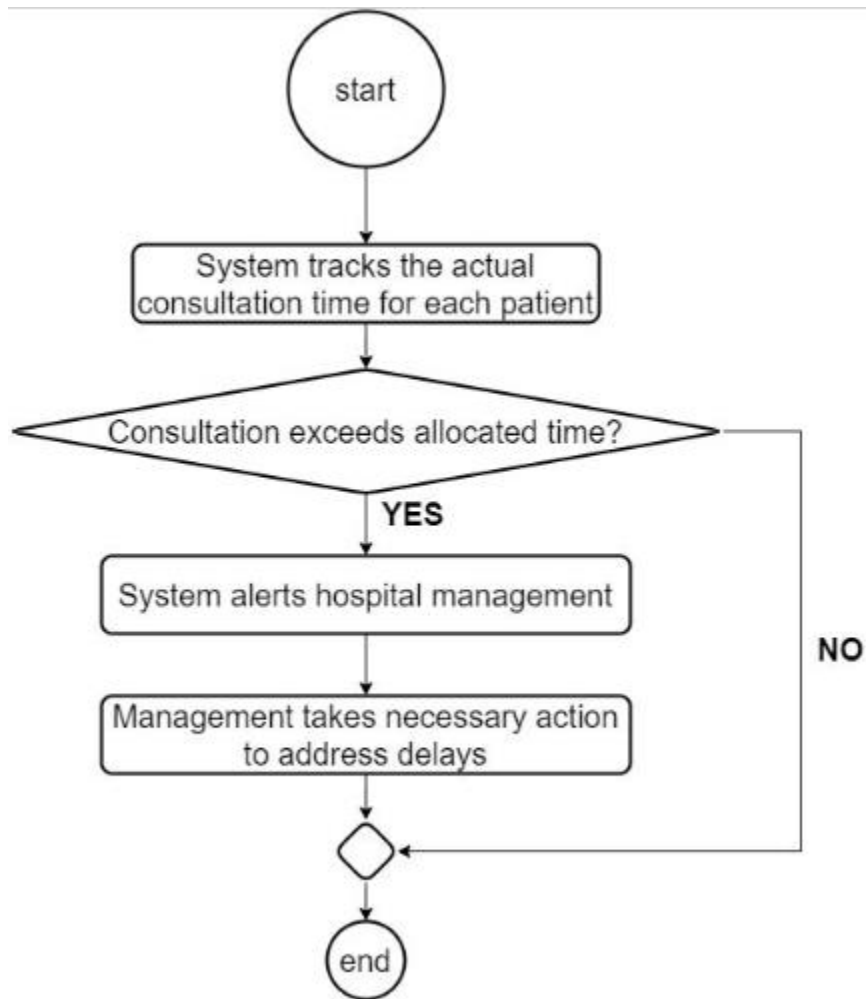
start

System tracks the actual consultation time for each patient

Consultation exceeds allocated time?

YES

System alerts hospital management

Management takes necessary action to address delays

NO

end